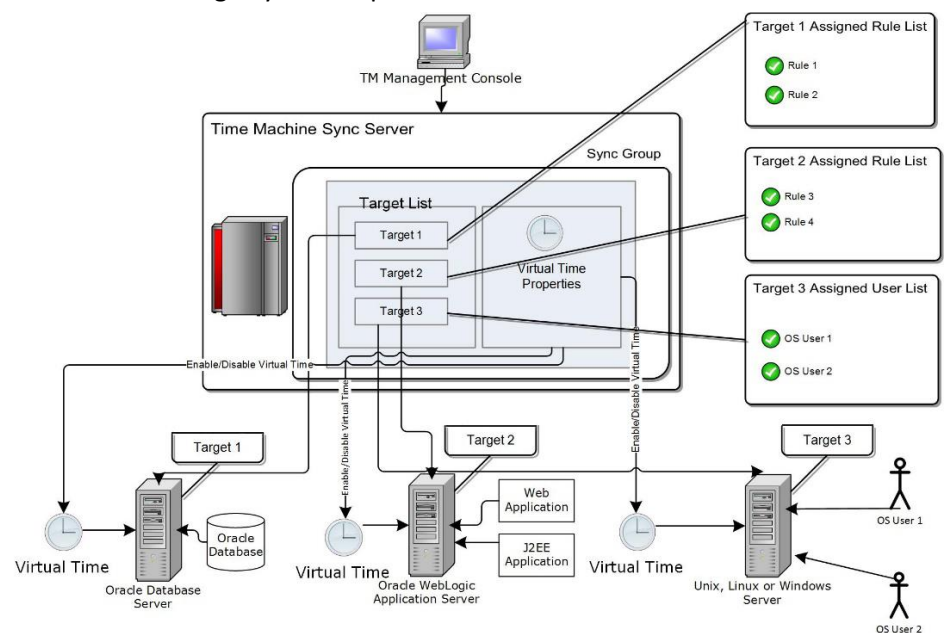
TM Management Console

Target 1 Assigned Rule List

Rule 1

Rule 2

Time Machine Sync Server

Sync Group

Target 2 Assigned Rule List

Rule 3

Rule 4

Target List

Target 1

Target 2

Target 3

Virtual Time Properties

Target 3 Assigned User List

OS User 1

OS User 2

Enable/Disable Virtual Time

Enable/Disable Virtual Time

Enable/Disable Virtual Time

Target 1

Target 2

Target 3

Virtual Time

Oracle Database

Oracle Database Server

Virtual Time

Web Application

J2EE Application

Oracle WebLogic Application Server

Virtual Time

Unix, Linux or Windows Server

OS User 1

OS User 2